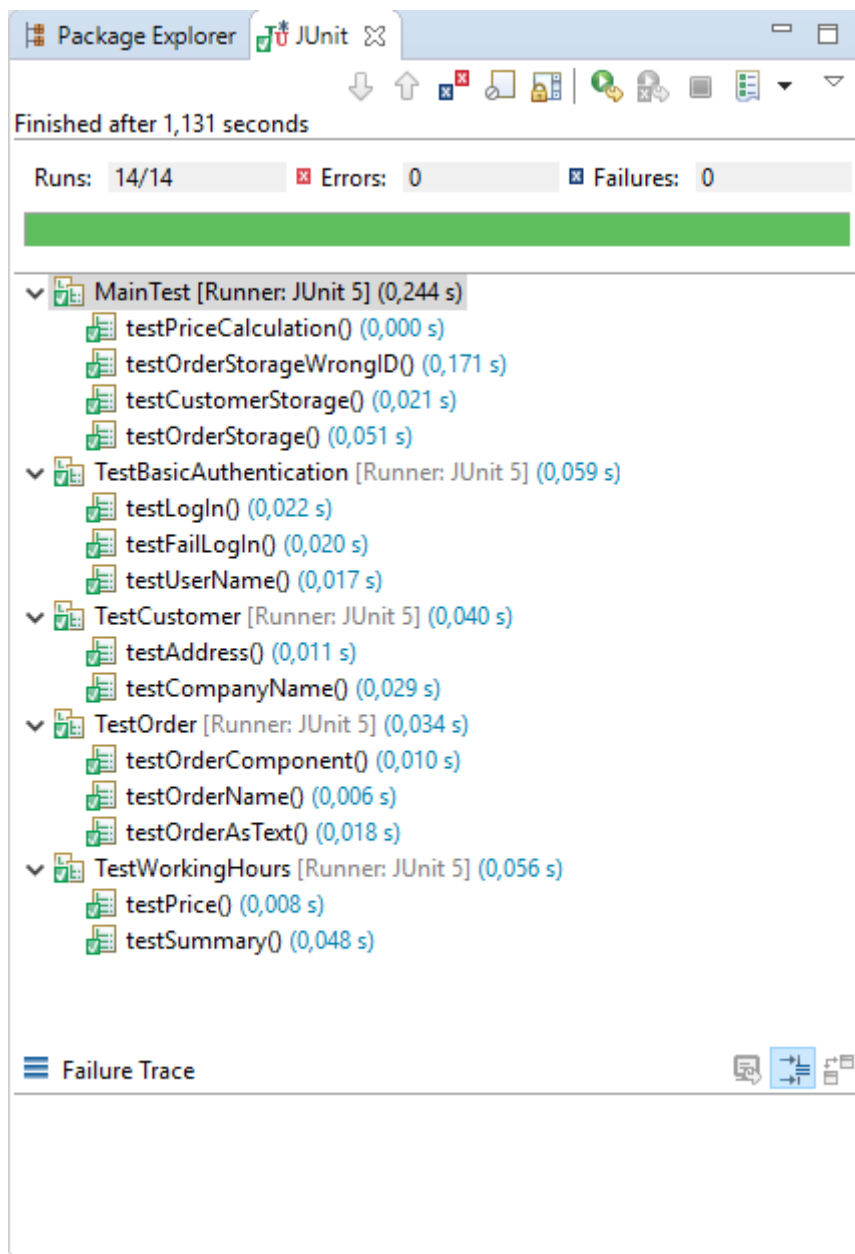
Package Explorer | JUnit

Finished after 1,131 seconds

Runs: 14/14 | Errors: 0 | Failures: 0

MainTest [Runner: JUnit 5] (0,244 s)
testPriceCalculation() (0,000 s)
testOrderStorageWrongID() (0,171 s)
testCustomerStorage() (0,021 s)
testOrderStorage() (0,051 s)
TestBasicAuthentication [Runner: JUnit 5] (0,059 s)
testLogIn() (0,022 s)
testFailLogIn() (0,020 s)
testUserName() (0,017 s)
TestCustomer [Runner: JUnit 5] (0,040 s)
testAddress() (0,011 s)
testCompanyName() (0,029 s)
TestOrder [Runner: JUnit 5] (0,034 s)
testOrderComponent() (0,010 s)
testOrderName() (0,006 s)
testOrderAsText() (0,018 s)
TestWorkingHours [Runner: JUnit 5] (0,056 s)
testPrice() (0,008 s)
testSummary() (0,048 s)

Failure Trace